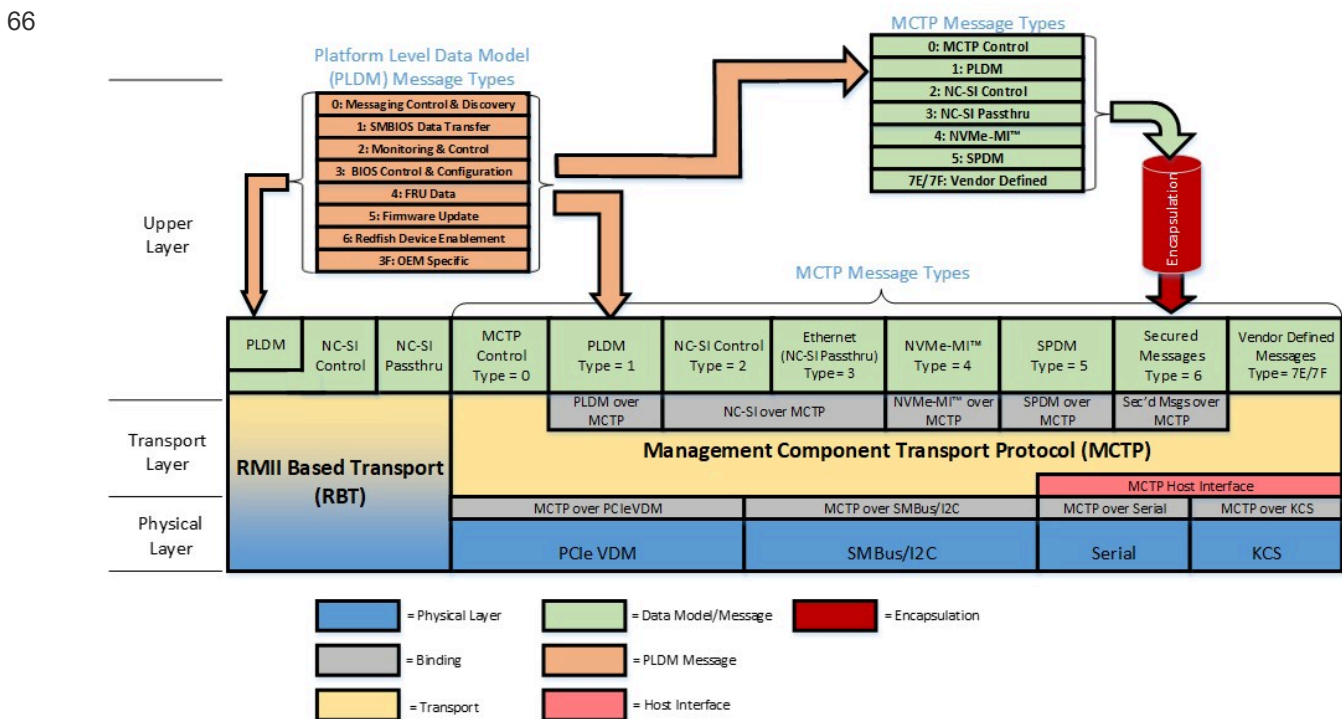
66

Platform Level Data Model (PLDM) Message Types

0: Messaging Control & Discovery
1: SMBIOS Data Transfer
2: Monitoring & Control
3: BIOS Control & Configuration
4: FRU Data
5: Firmware Update
6: Redfish Device Enablement
3F: OEM Specific

MCTP Message Types

0: MCTP Control
1: PLDM
2: NC-SI Control
3: NC-SI Passthru
4: NVMe-MI™
5: SPDM
7E/7F: Vendor Defined

Encapsulation

Upper Layer

MCTP Message Types

PLDM
NC-SI Control
NC-SI Passthru
MCTP Control Type = 0
PLDM Type = 1
NC-SI Control Type = 2
Ethernet (NC-SI Passthru) Type = 3
NVMe-MI™ Type = 4
SPDM Type = 5
Secured Messages Type = 6
Vendor Defined Messages Type = 7E/7F

PLDM over MCTP
NC-SI over MCTP
NVMe-MI™ over MCTP
SPDM over MCTP
Sec'd Msgs over MCTP

Transport Layer

RMII Based Transport (RBT)

Management Component Transport Protocol (MCTP)

MCTP Host Interface

Physical Layer

MCTP over PCIeVDM
MCTP over SMBus/I2C
MCTP over Serial
MCTP over KCS

PCIe VDM
SMBus/I2C
Serial
KCS

= Physical Layer
= Data Model/Message
= Encapsulation
= Binding
= PLDM Message
= Transport
= Host Interface